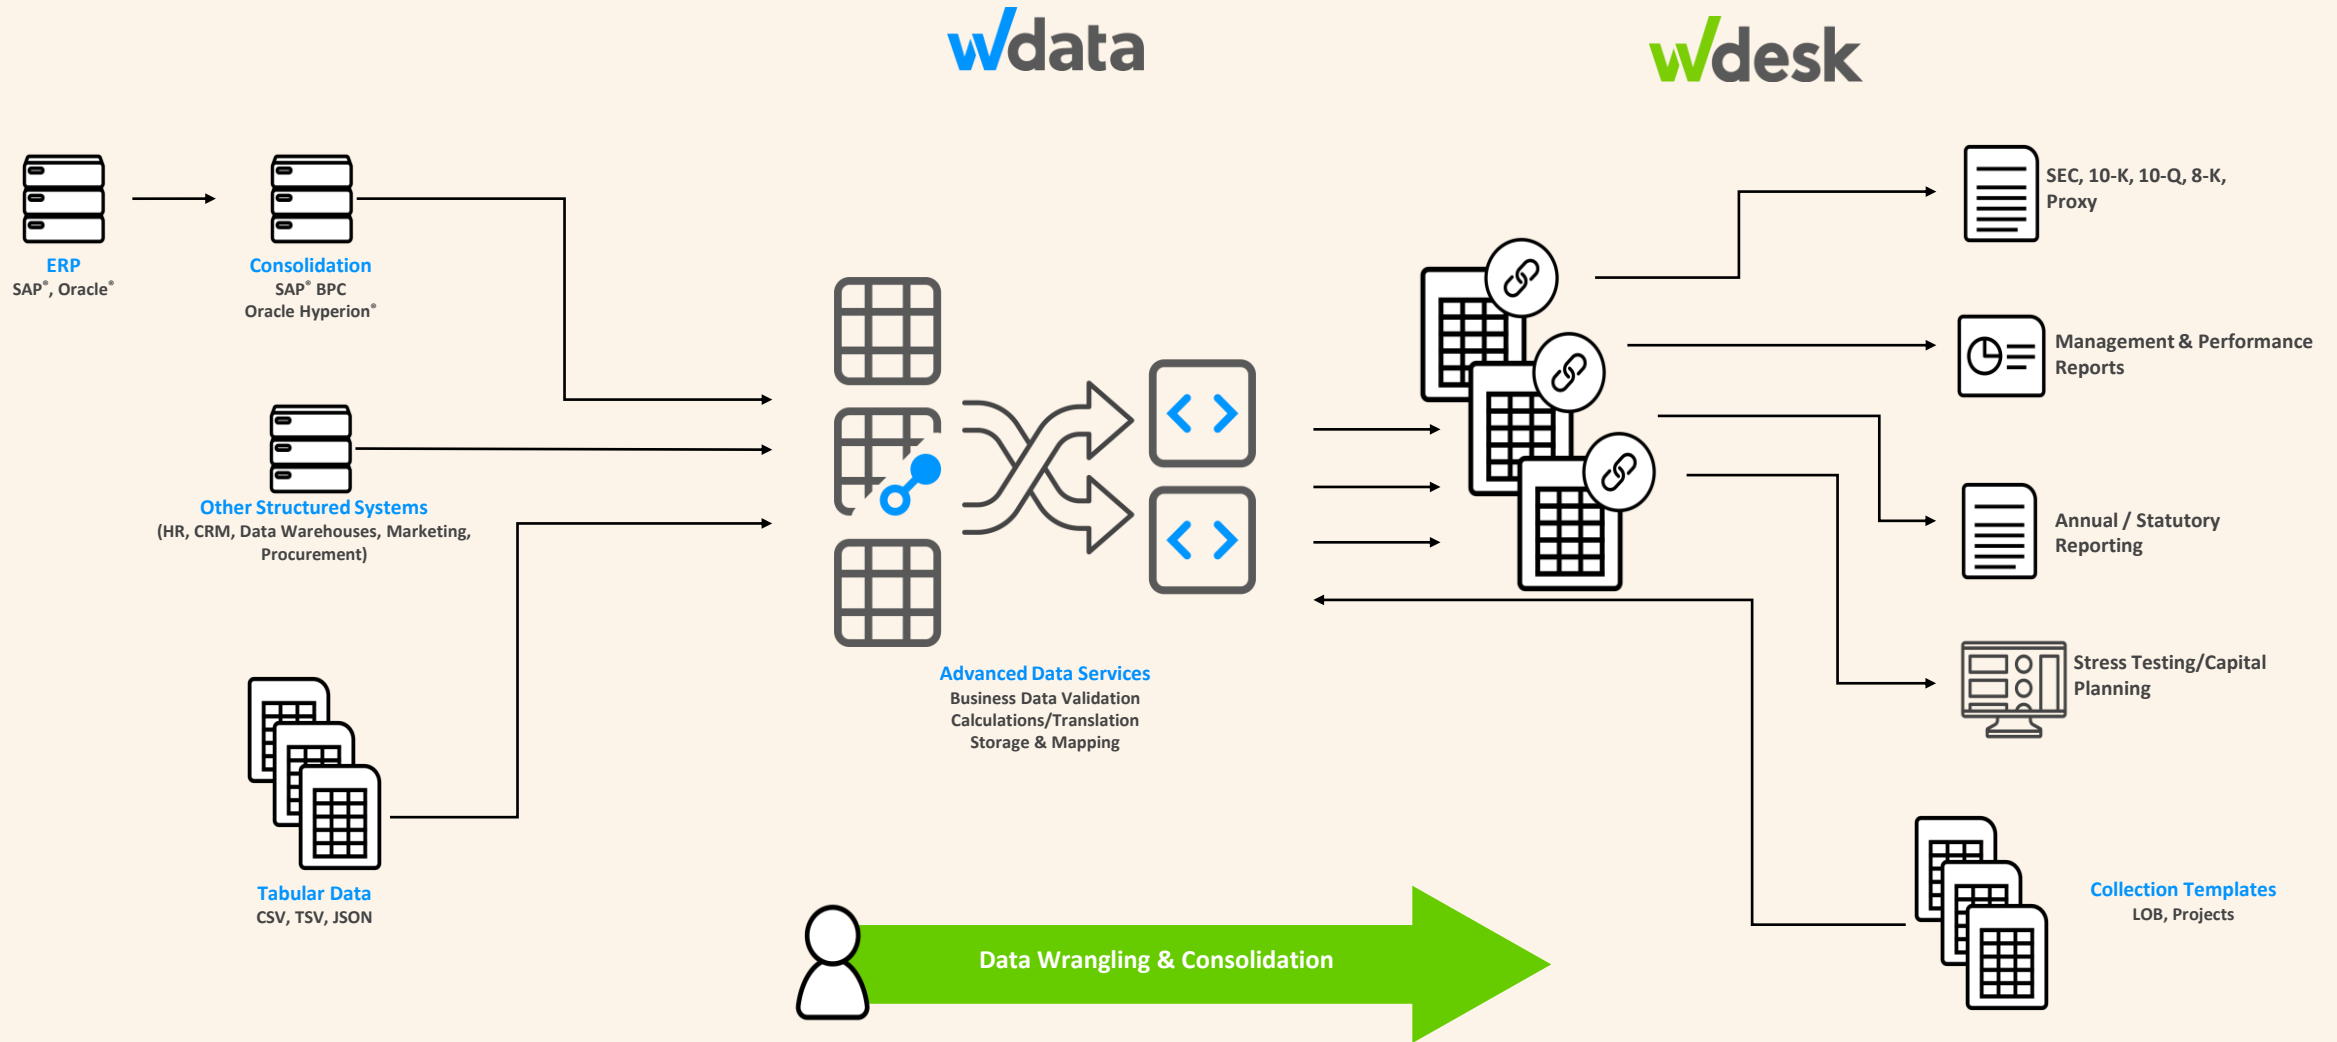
wdata

wdesk

ERP
SAP®, Oracle®

Consolidation
SAP® BPC
Oracle Hyperion®

Other Structured Systems
(HR, CRM, Data Warehouses, Marketing, Procurement)

Tabular Data
CSV, TSV, JSON

Advanced Data Services
Business Data Validation
Calculations/Translation
Storage & Mapping

SEC, 10-K, 10-Q, 8-K, Proxy

Management & Performance Reports

Annual / Statutory Reporting

Stress Testing/Capital Planning

Collection Templates
LOB, Projects

Data Wrangling & Consolidation